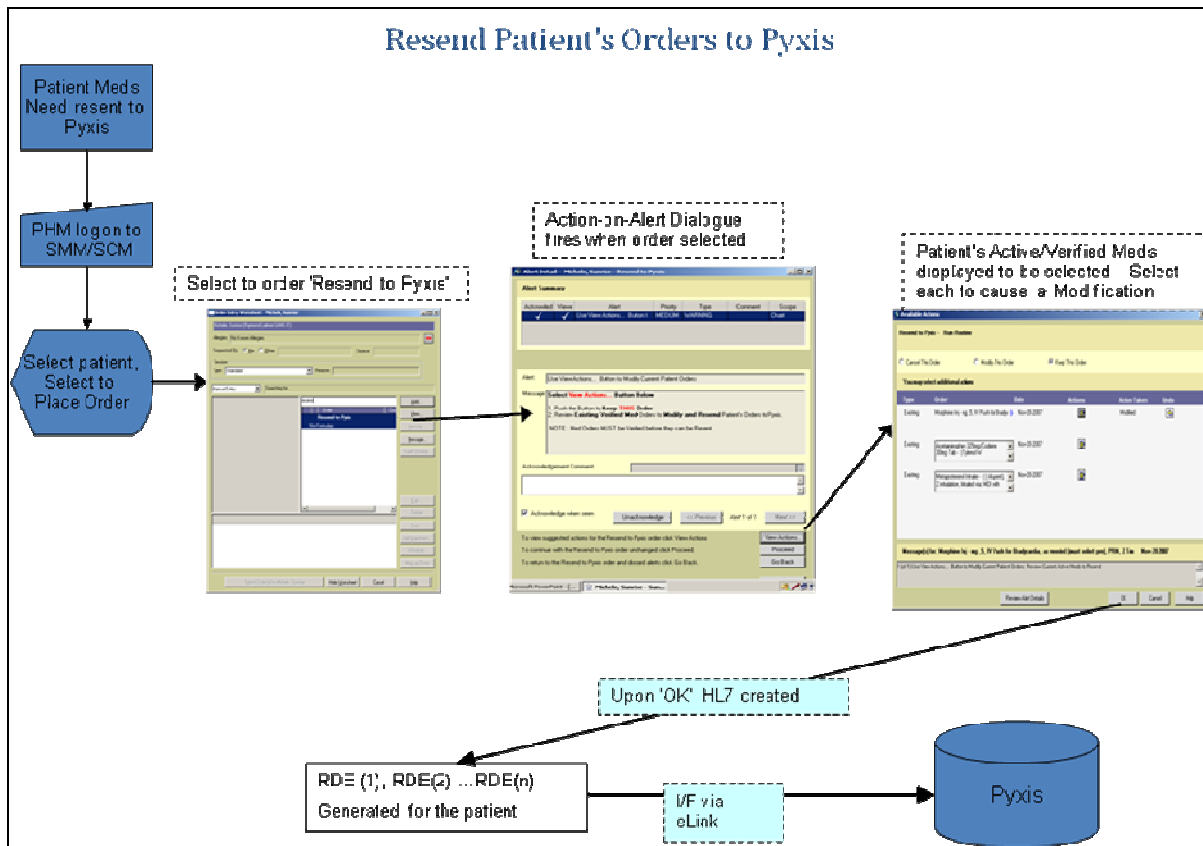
Resend Patient's Orders to Pyxis

Patient Meds Need resent to Pyxis

PHM logon to SMM/SCM

Select patient, Select to Place Order

Select to order 'Resend to Pyxis'

Action-on-Alert Dialogue fires when order selected

Patient's Active/Verified Meds displayed to be selected. Select each to cause a Modification

Alert Summary

| Acknowledged | View | Alert | Priority | Type | Comment | Scope |
|---|---|---|---|---|---|---|
| ✓ | ✓ | Use View Actions... Button t | MEDIUM | WARNING | | Chart |

Alert: Use View Actions... Button to Modify Current Patient Orders

Message: Select View Actions... Button Below

NOTE: Med Orders MUST be Verified before they can be Resent

Acknowledgement Comment

Acknowledge when seen

Unacknowledge

<< Previous

Alert 1 of 1

Next >>

View Actions

Proceed

Go Back

To view suggested actions for the Resend to Pyxis order click View Actions

To continue with the Resend to Pyxis order unchanged click Proceed

To return to the Resend to Pyxis order and discard alerts click Go Back

Available Actions

Cancel This Order

Modify This Order

Keep This Order

| Type | Order | Date | Actions | Action Taken | Undo |
|---|---|---|---|---|---|
| Existing | Morphine Inj | Nov-28-2007 | | Modified | |
| Existing | Acetaminophen | Nov-28-2007 | | | |
| Existing | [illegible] | Nov-28-2007 | | | |

Review Alert Details

Ok

Cancel

Help

Upon 'OK' HL7 created

RDE (1), RDE(2) ...RDE(n)
Generated for the patient

I/F via eLink

Pyxis